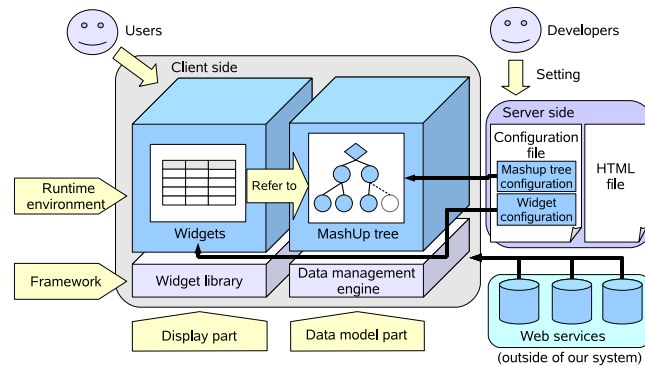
Users

Developers

Client side

Setting

Server side

Configuration file

Mashup tree configuration

Widget configuration

HTML file

Refer to

Runtime environment

Widgets

MashUp tree

Framework

Widget library

Data management engine

Web services

(outside of our system)

Display part

Data model part